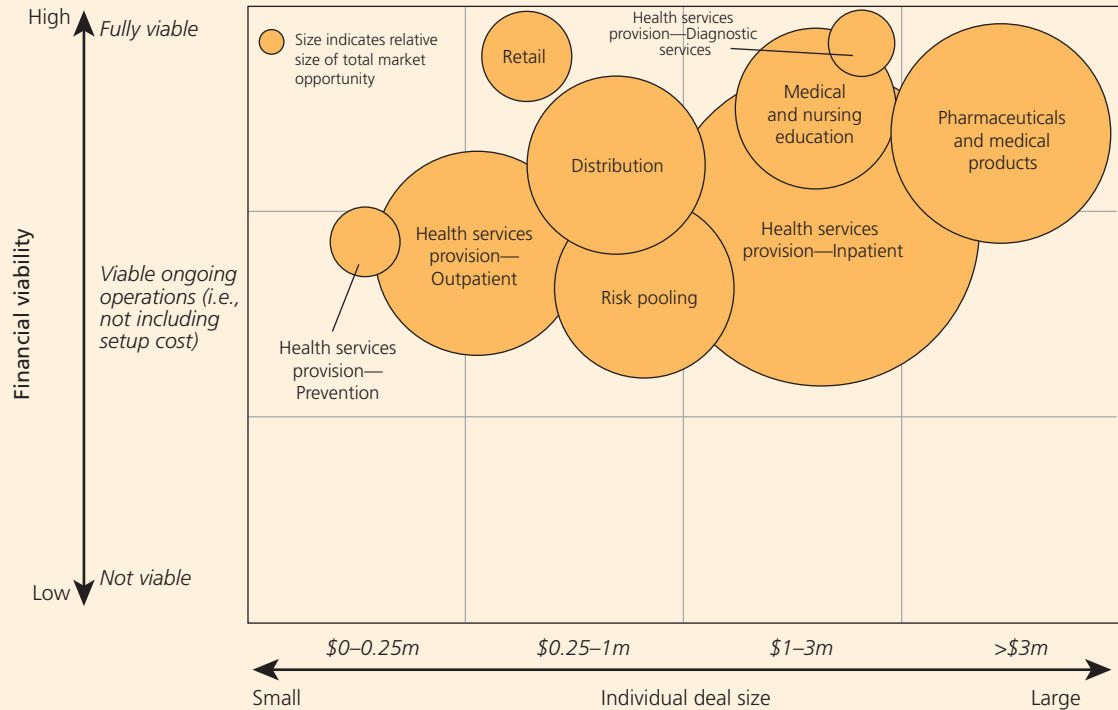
High
Fully viable

Viable ongoing operations (i.e., not including setup cost)

Not viable
Low

Financial viability

Size indicates relative size of total market opportunity

Retail

Health services provision—Diagnostic services

Medical and nursing education

Pharmaceuticals and medical products

Distribution

Health services provision—Outpatient

Health services provision—Inpatient

Risk pooling

Health services provision—Prevention

$0–0.25m
$0.25–1m
$1–3m
>$3m

Small
Individual deal size
Large